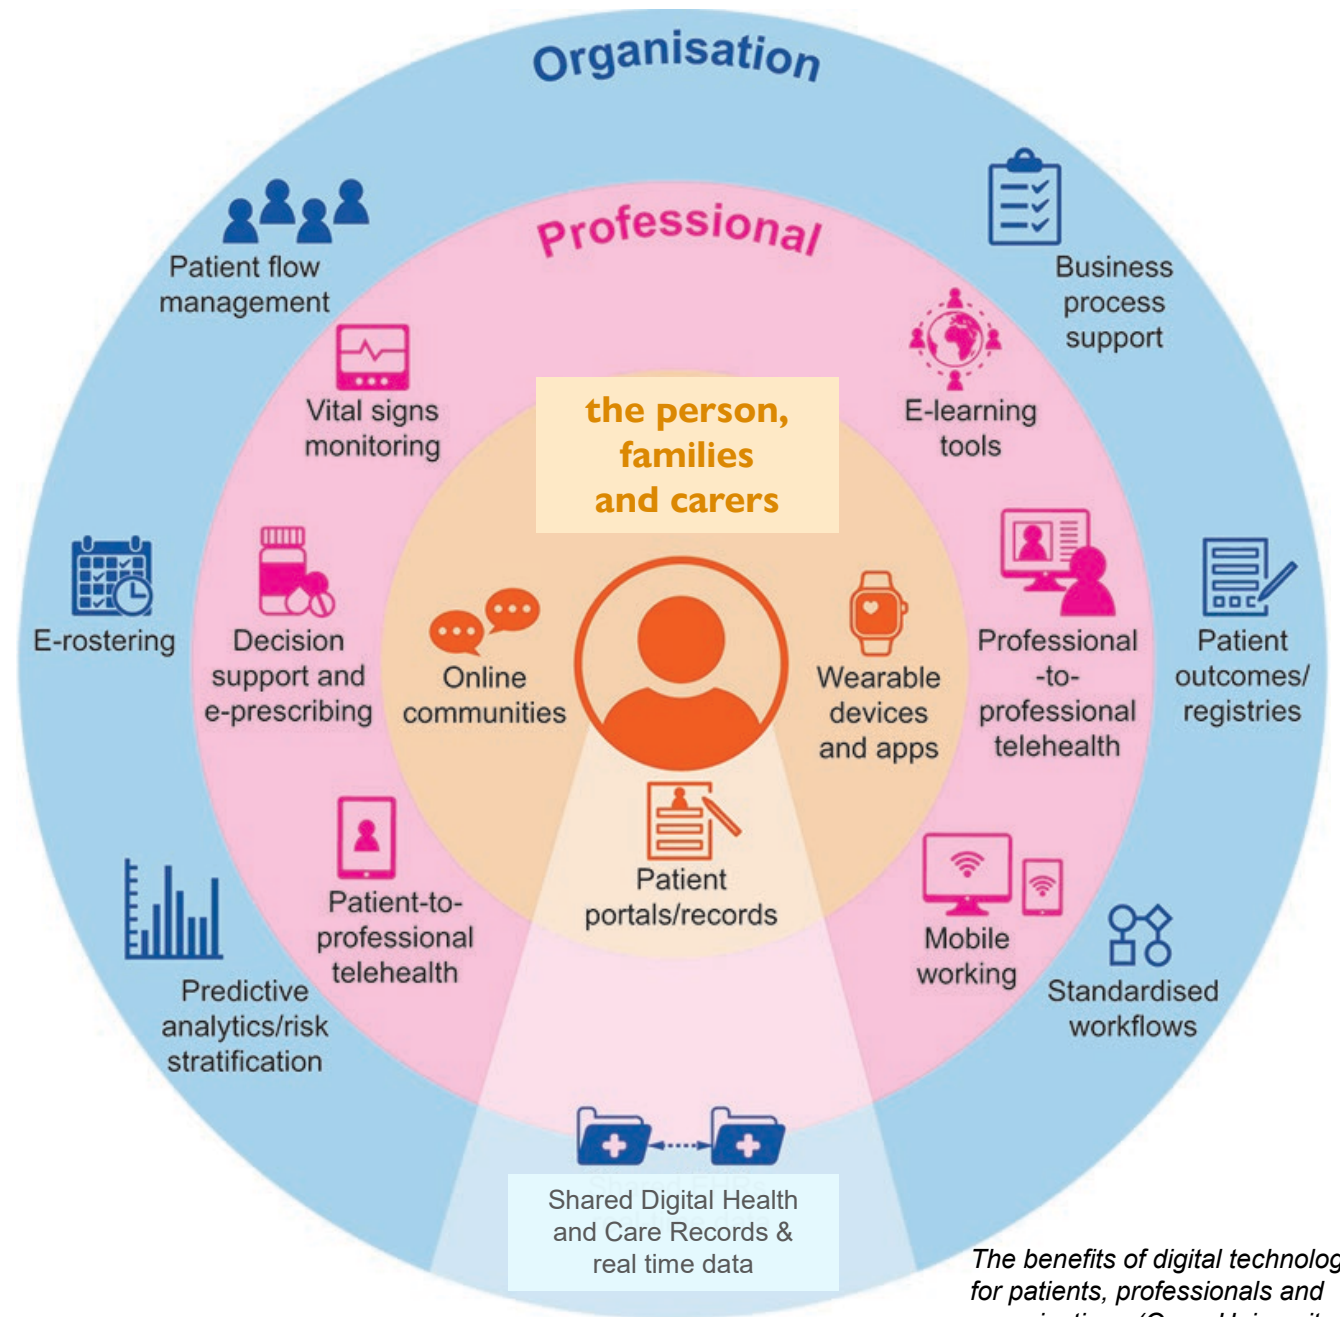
Organisation

Professional

the person, families and carers

Patient flow management

Business process support

Vital signs monitoring

E-learning tools

E-rostering

Decision support and e-prescribing

Online communities

Wearable devices and apps

Professional -to- professional telehealth

Patient outcomes/ registries

Patient portals/records

Patient-to- professional telehealth

Mobile working

Predictive analytics/risk stratification

Standardised workflows

Shared Digital Health and Care Records & real time data

The benefits of digital technolog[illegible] for patients, professionals and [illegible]